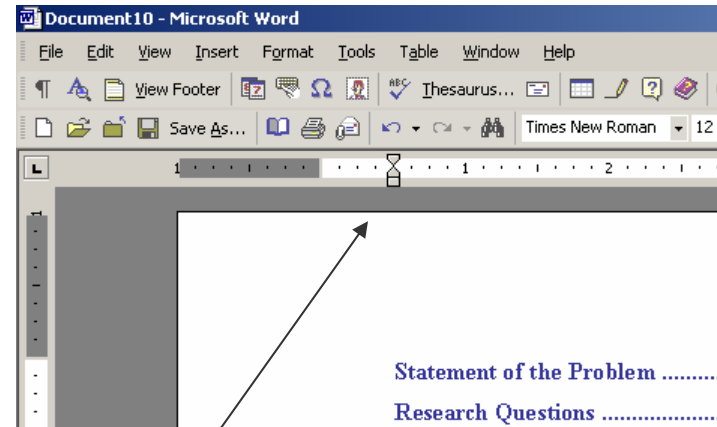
Document10 - Microsoft Word

File Edit View Insert Format Tools Table Window Help

View Footer Thesaurus...

Save As... Times New Roman 12

1 1 2

1

Statement of the Problem .........

Research Questions ....................